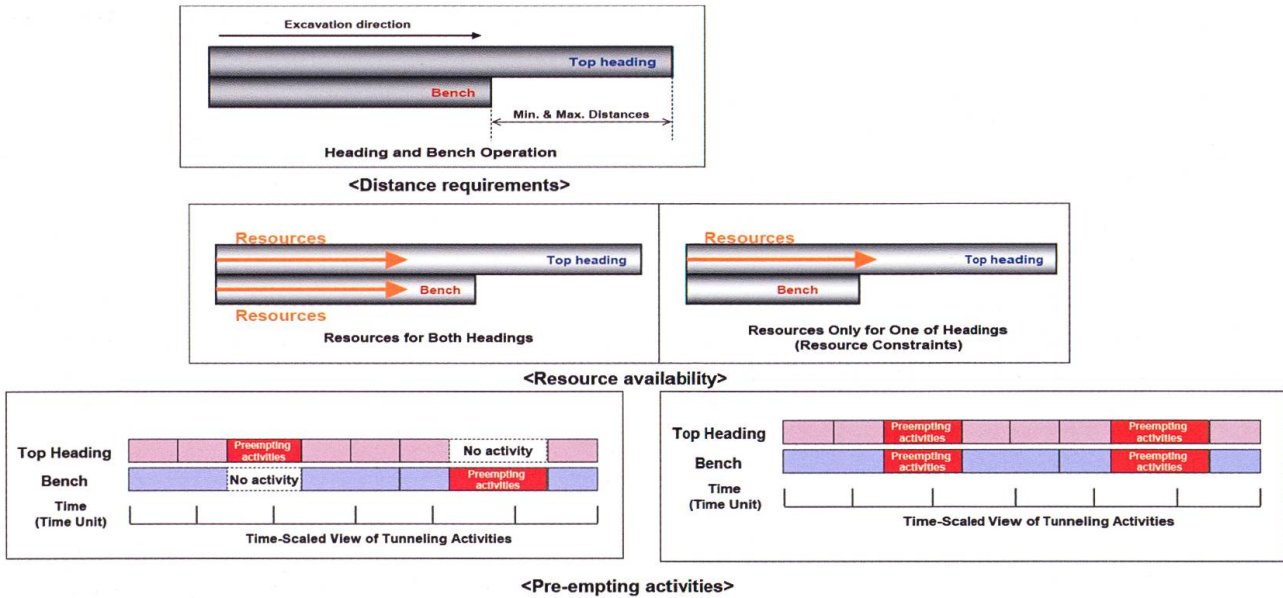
Excavation direction

Top heading

Bench

Min. & Max. Distances

Heading and Bench Operation

<Distance requirements>

Resources

Top heading

Bench

Resources

Resources for Both Headings

Resources

Top heading

Bench

Resources Only for One of Headings (Resource Constraints)

<Resource availability>

Top Heading

Preempting activities

No activity

Bench

No activity

Preempting activities

Time (Time Unit)

Time-Scaled View of Tunneling Activities

Top Heading

Preempting activities

Preempting activities

Bench

Preempting activities

Preempting activities

Time (Time Unit)

Time-Scaled View of Tunneling Activities

<Pre-empting activities>